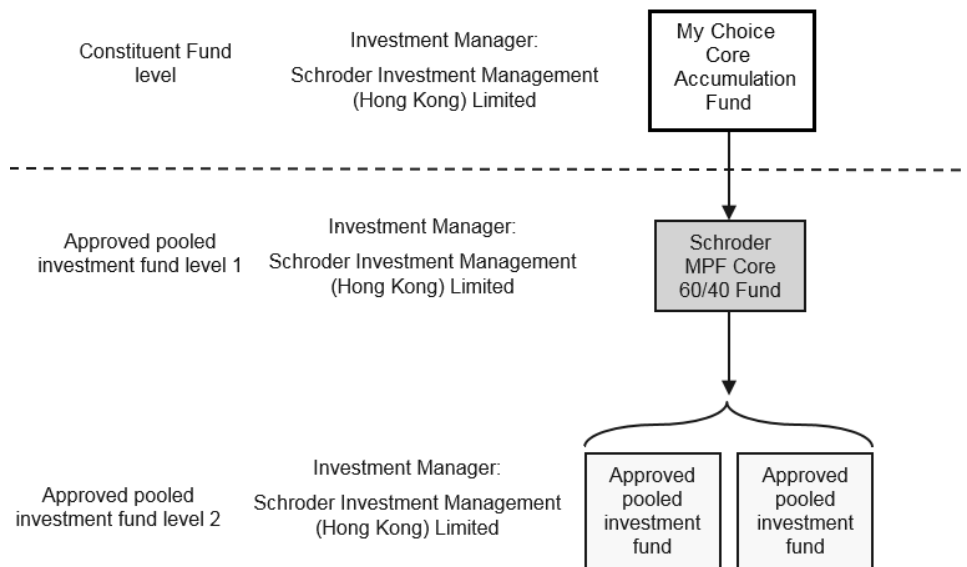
Constituent Fund level

Investment Manager:
Schroder Investment Management (Hong Kong) Limited

My Choice Core Accumulation Fund

Approved pooled investment fund level 1

Investment Manager:
Schroder Investment Management (Hong Kong) Limited

Schroder MPF Core 60/40 Fund

Approved pooled investment fund level 2

Investment Manager:
Schroder Investment Management (Hong Kong) Limited

Approved pooled investment fund

Approved pooled investment fund